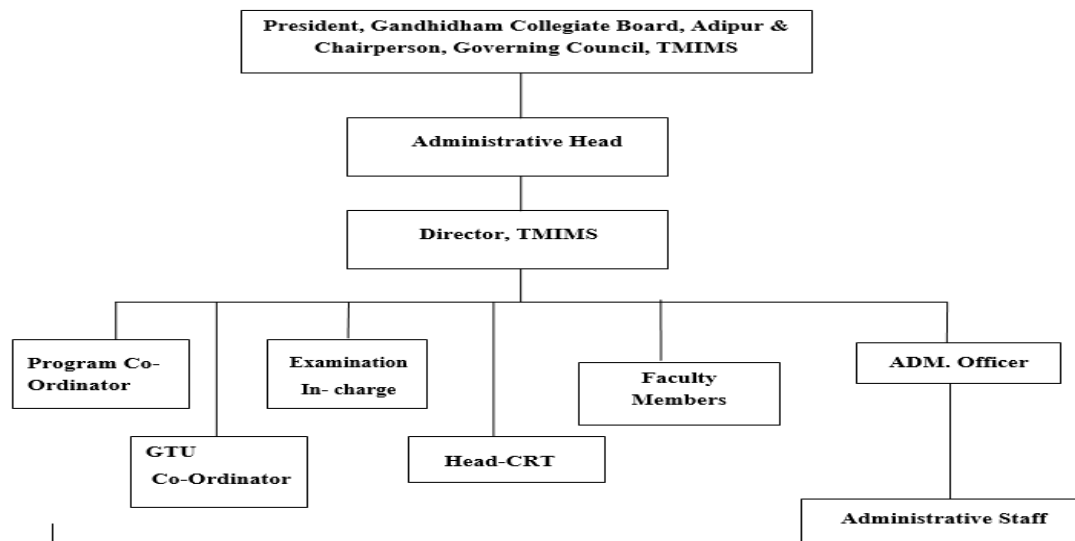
President, Gandhidham Collegiate Board, Adipur & Chairperson, Governing Council, TMIMS

Administrative Head

Director, TMIMS

Program Co-Ordinator

GTU Co-Ordinator

Examination In- charge

Head-CRT

Faculty Members

ADM. Officer

Administrative Staff